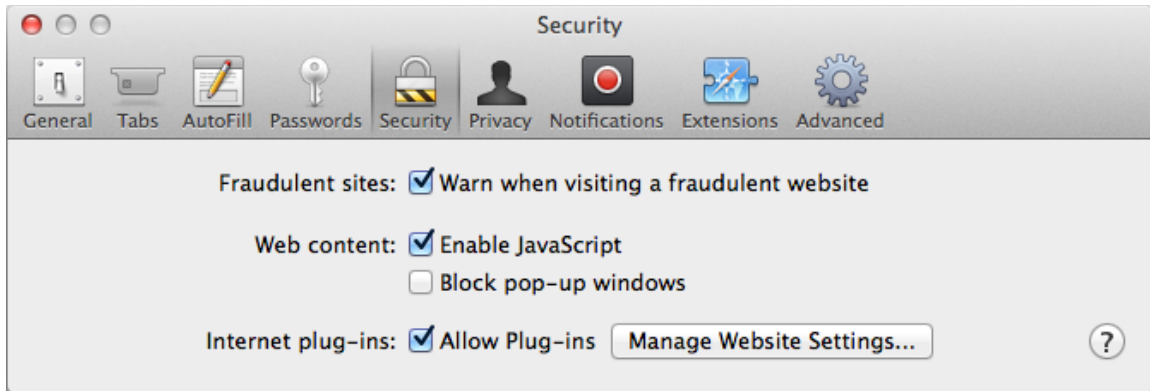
Security

General Tabs AutoFill Passwords Security Privacy Notifications Extensions Advanced

Fraudulent sites: ☑ Warn when visiting a fraudulent website

Web content: ☑ Enable JavaScript
☐ Block pop-up windows

Internet plug-ins: ☑ Allow Plug-ins Manage Website Settings...

?